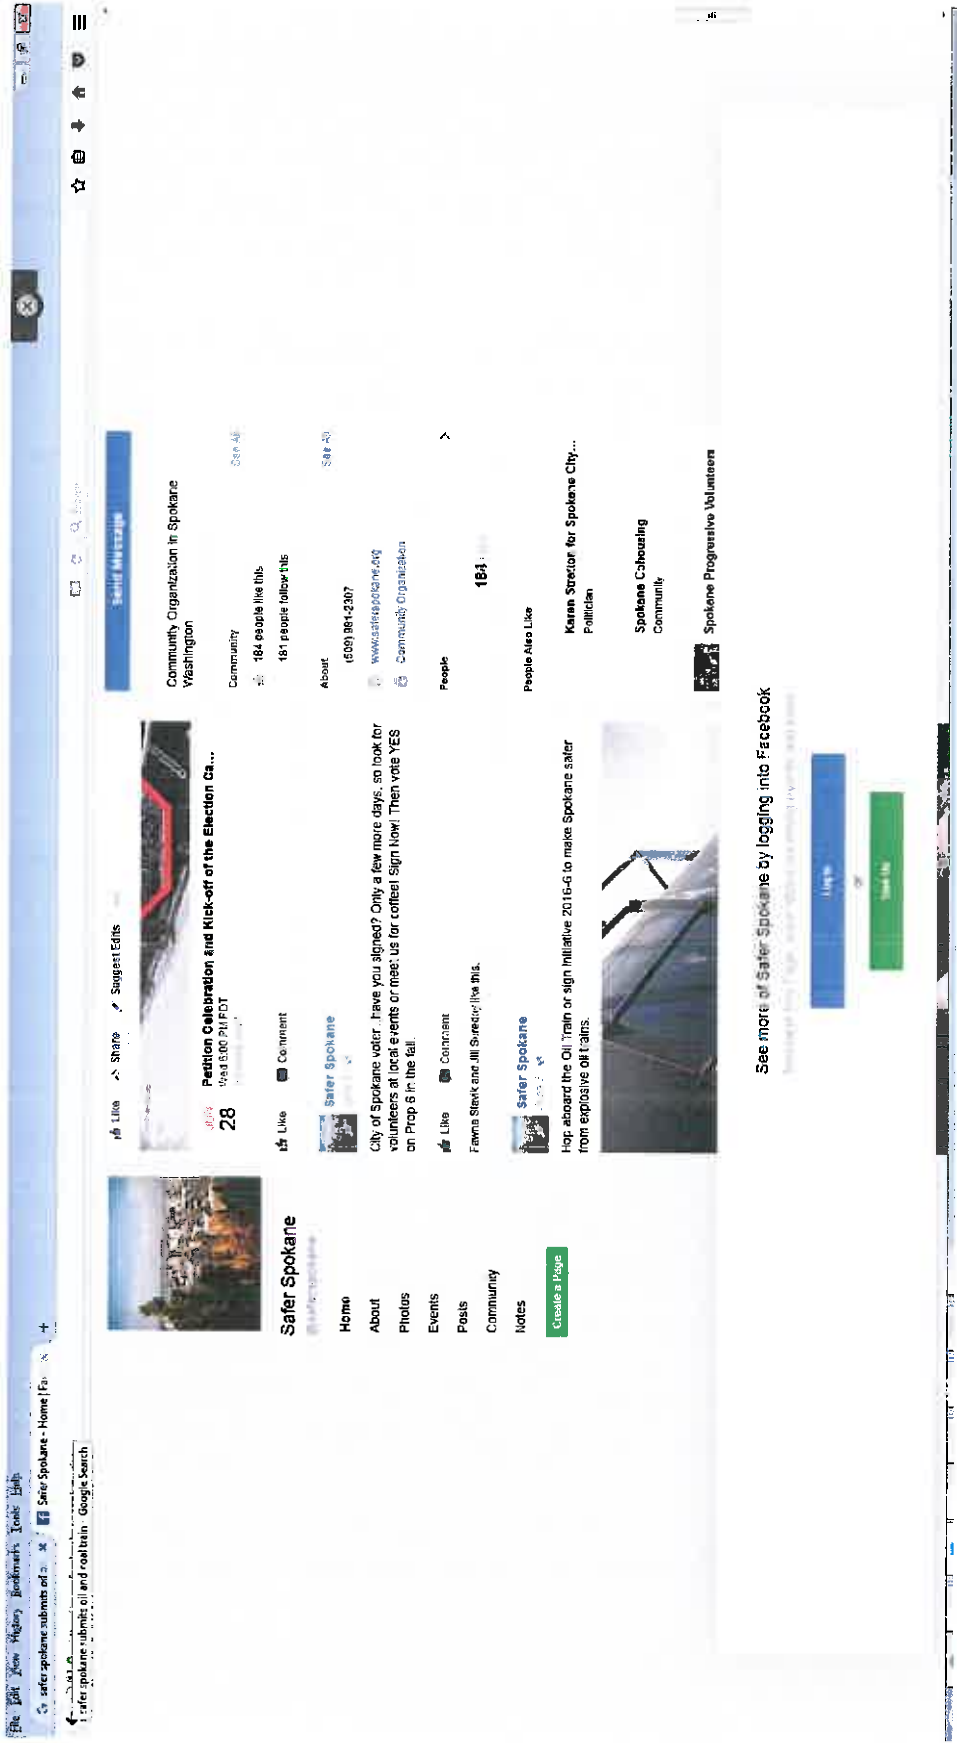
File Edit View History Bookmarks Tools Help

safer spokane submits oil a... × Safer Spokane - Home | Fa... × +

safer spokane submits oil and coal train - Google Search

Send Message

Safer Spokane

Home
About
Photos
Events
Posts
Community
Notes

Create a Page

Like Share Suggest Edits

28
Petition Celebration and Kick-off of the Election Ca...
Wed 6:00 PM PDT

Like Comment

Safer Spokane

City of Spokane voter...have you signed? Only a few more days, so look for volunteers at local events or meet us for coffee! Sign Now! Then vote YES on Prop 6 in the fall.

Like Comment

Fawna Steck and Jill Swedey like this.

Safer Spokane

Hop aboard the Oil Train or sign Initiative 2016-6 to make Spokane safer from explosive oil trains.

Community Organization in Spokane Washington

Community See All
184 people like this
181 people follow this

About See All
(509) 991-2307
www.saferspokane.org
Community Organization

People
184

People Also Like
Karen Stratton for Spokane City...
Politician
Spokane Cohousing
Community
Spokane Progressive Volunteers

See more of Safer Spokane by logging into Facebook

Log In
or
Sign Up